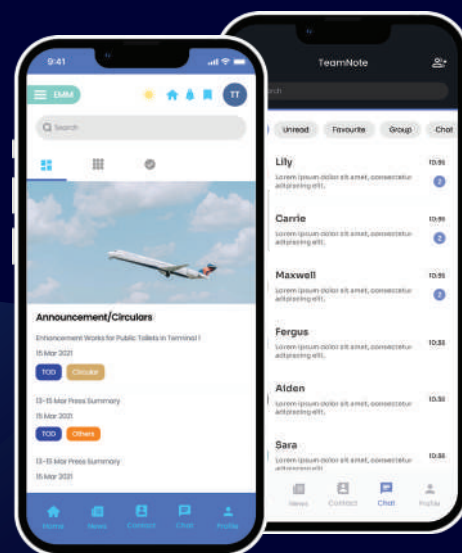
9:41

EMM

TT

Search

Announcement/Circulars

Enhancement Works for Public Toilets in Terminal 1

15 Mar 2021

TOD

Circular

13-15 Mar Press Summary

15 Mar 2021

TOD

Others

13-15 Mar Press Summary

Home

News

Contact

Chat

Profile

TeamNote

Search

Unread

Favourite

Group

Chat

Lily

Lorem ipsum dolor sit amet, consectetur adipiscing elit.

10:55

2

Carrie

Lorem ipsum dolor sit amet, consectetur adipiscing elit.

10:55

2

Maxwell

Lorem ipsum dolor sit amet, consectetur adipiscing elit.

10:55

2

Fergus

Lorem ipsum dolor sit amet, consectetur adipiscing elit.

10:55

Alden

Lorem ipsum dolor sit amet, consectetur adipiscing elit.

10:55

Sara

Lorem ipsum dolor sit amet, consectetur adipiscing elit.

10:55

News

Contact

Chat

Profile